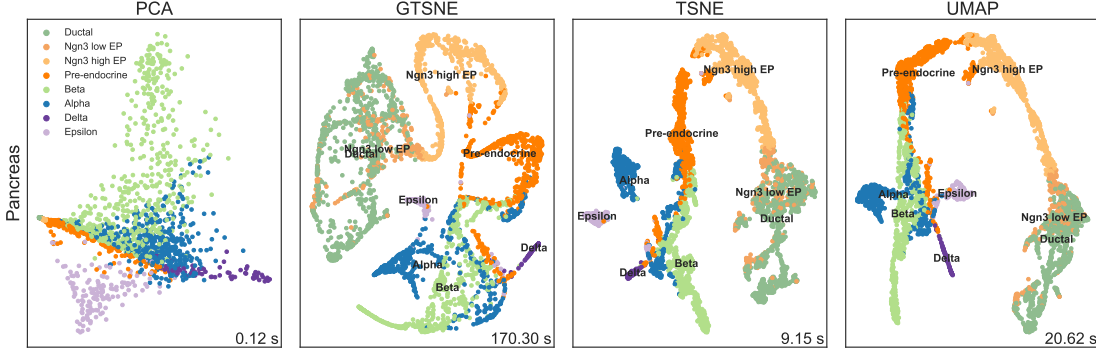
PCA

GTSNE

TSNE

UMAP

Pancreas

Ductal
Ngn3 low EP
Ngn3 high EP
Pre-endocrine
Beta
Alpha
Delta
Epsilon

0.12 s

Ngn3 high EP
Ngn3 low EP
Ductal
Pre-endocrine
Epsilon
Delta
Alpha
Beta

170.30 s

Ngn3 high EP
Pre-endocrine
Alpha
Ngn3 low EP
Ductal
Epsilon
Delta
Beta

9.15 s

Pre-endocrine
Ngn3 high EP
Alpha
Epsilon
Beta
Ngn3 low EP
Ductal
Delta

20.62 s